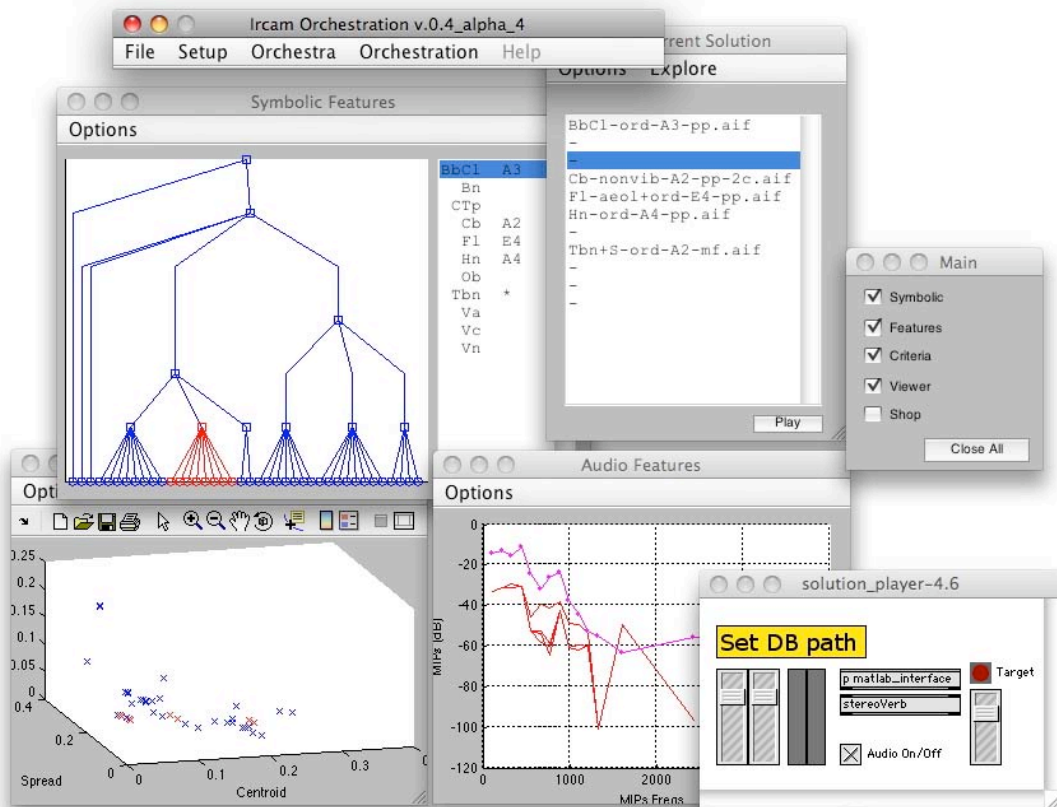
Ircam Orchestration v.0.4_alpha_4
File Setup Orchestra Orchestration Help

rrent Solution
Options Explore

BbCl-ord-A3-pp.aif
-
-
Cb-nonvib-A2-pp-2c.aif
Fl-aeol+ord-E4-pp.aif
Hn-ord-A4-pp.aif
-
Tbn+S-ord-A2-mf.aif
-
-
-
Play

Symbolic Features
Options

BbCl A3
Bn
CTp
Cb A2
Fl E4
Hn A4
Ob
Tbn *
Va
Vc
Vn

Main
Symbolic
Features
Criteria
Viewer
Shop
Close All

Opti

0.25
0.2
0.15
0.1
0.05
0
0.4
0.2
0
Spread
0
0.1
0.2
0.3
Centroid

Audio Features
Options

0
-20
-40
-60
-80
-100
-120
MIPs (dB)
0
1000
2000
MIPs Freqs

solution_player-4.6
Set DB path
p matlab_interface
stereoVerb
Target
Audio On/Off